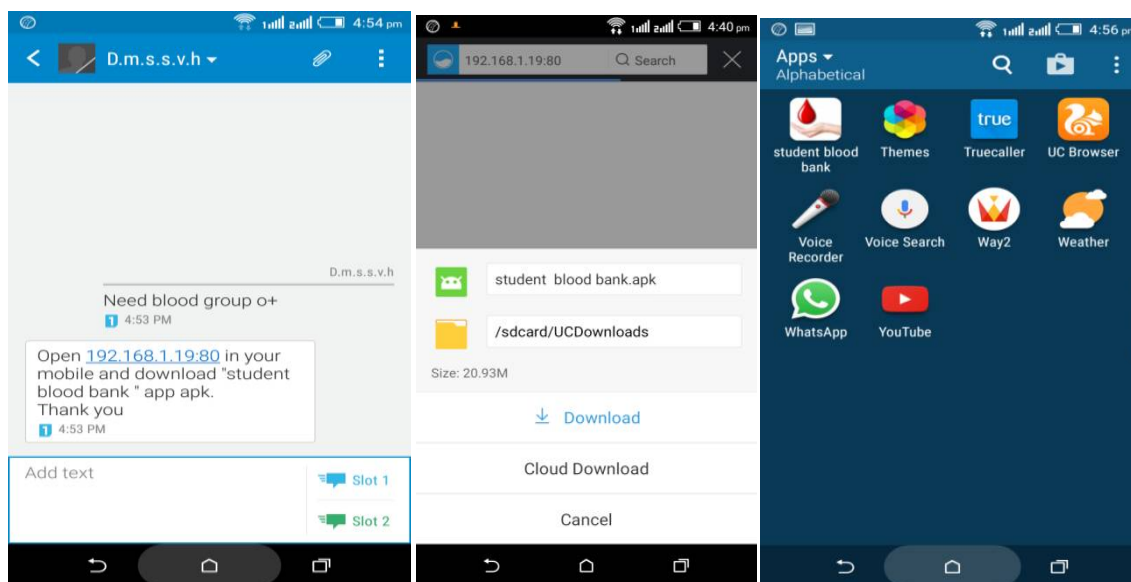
4:54 pm

D.m.s.s.v.h

D.m.s.s.v.h

Need blood group o+

1 4:53 PM

Open 192.168.1.19:80 in your mobile and download "student blood bank " app apk.
Thank you

1 4:53 PM

Add text

Slot 1

Slot 2

4:40 pm

192.168.1.19:80

Search

student blood bank.apk

/sdcard/UCDownloads

Size: 20.93M

Download

Cloud Download

Cancel

4:56 pm

Apps

Alphabetical

student blood bank

Themes

true

Truecaller

UC Browser

Voice Recorder

Voice Search

Way2

Weather

WhatsApp

YouTube